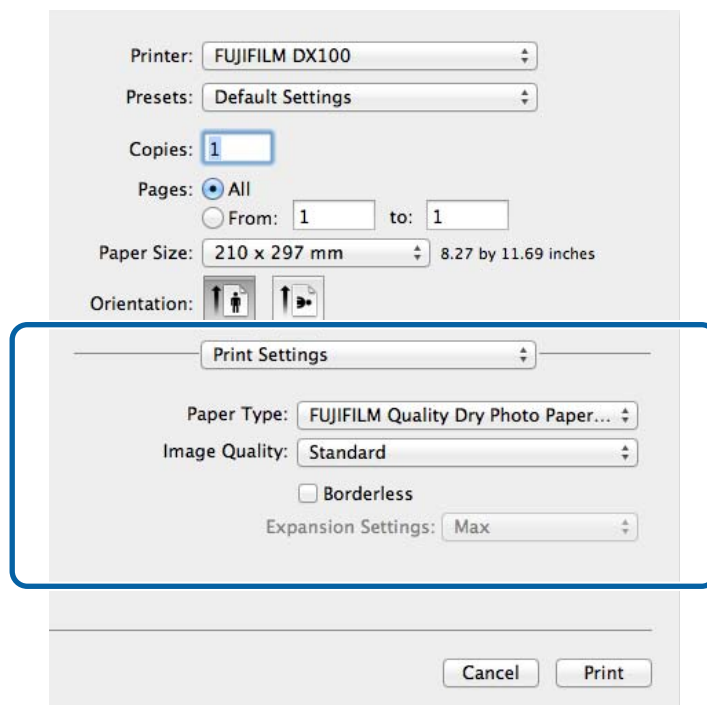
Printer: FUJIFILM DX100

Presets: Default Settings

Copies: 1

Pages: All

From: 1 to: 1

Paper Size: 210 x 297 mm 8.27 by 11.69 inches

Orientation:

Print Settings

Paper Type: FUJIFILM Quality Dry Photo Paper...

Image Quality: Standard

Borderless

Expansion Settings: Max

Cancel Print